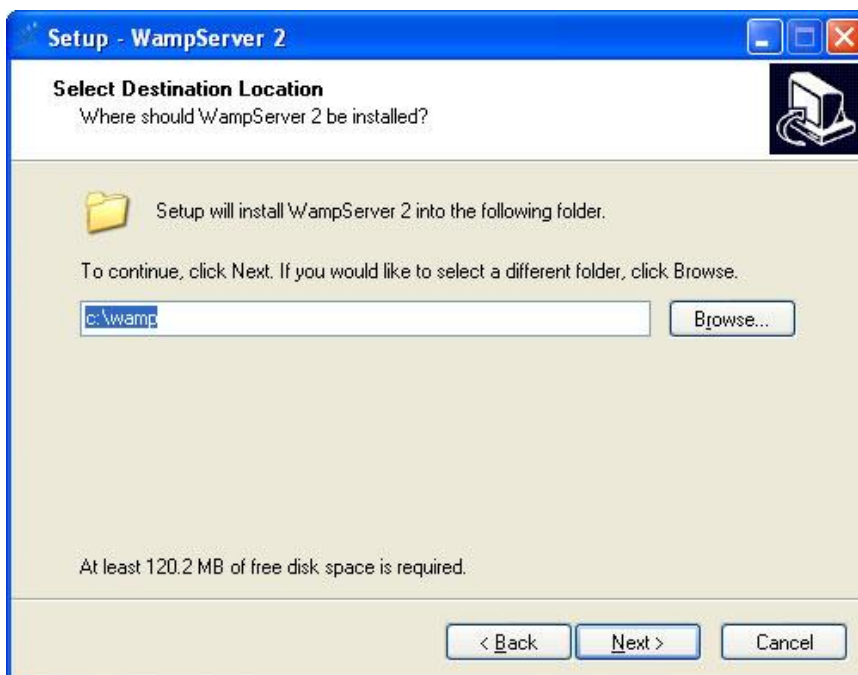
Setup - WampServer 2

Select Destination Location
Where should WampServer 2 be installed?

Setup will install WampServer 2 into the following folder.

To continue, click Next. If you would like to select a different folder, click Browse.

c:\wamp

Browse...

At least 120.2 MB of free disk space is required.

< Back

Next >

Cancel